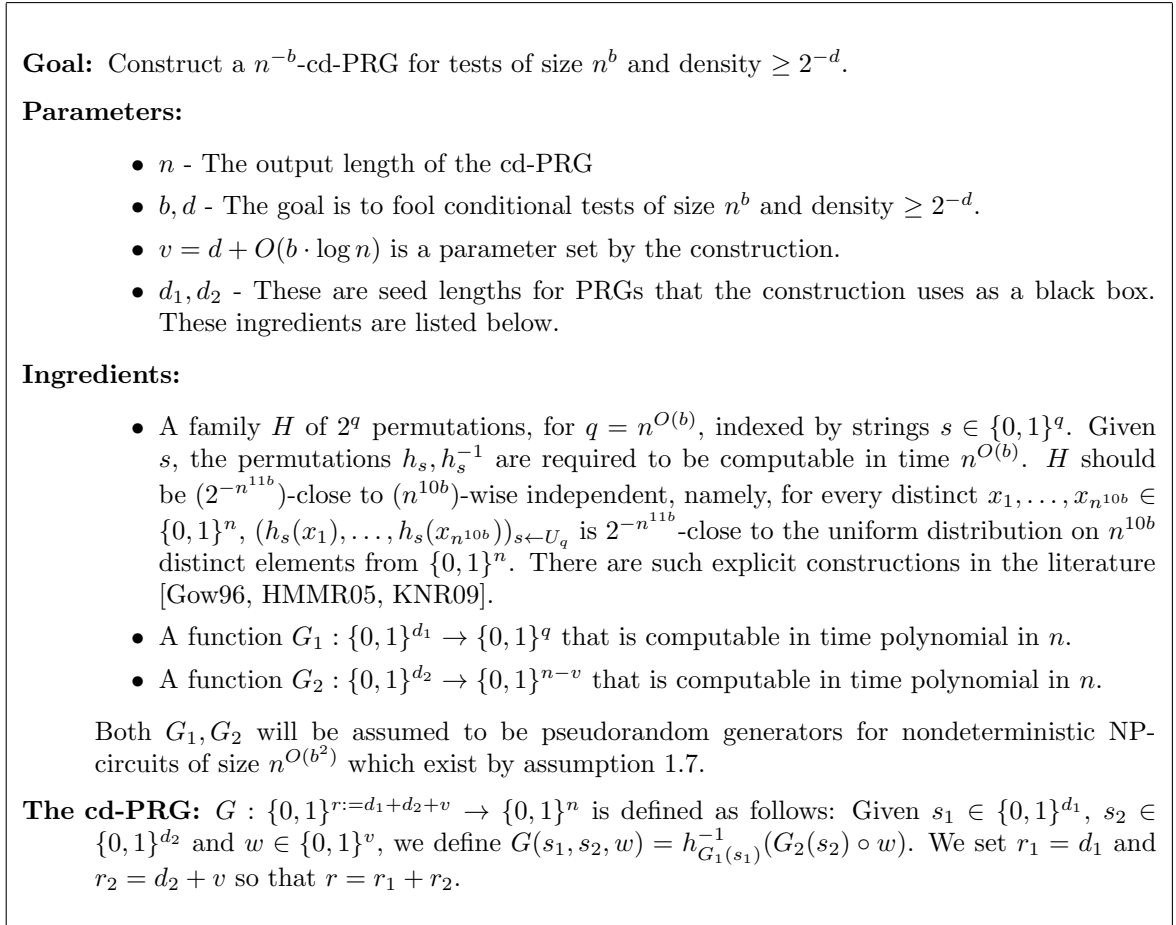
**Goal:** Construct a $n^{-b}$-cd-PRG for tests of size $n^b$ and density $\geq 2^{-d}$.

**Parameters:**

- $n$ - The output length of the cd-PRG
- $b, d$ - The goal is to fool conditional tests of size $n^b$ and density $\geq 2^{-d}$.
- $v = d + O(b \cdot \log n)$ is a parameter set by the construction.
- $d_1, d_2$ - These are seed lengths for PRGs that the construction uses as a black box. These ingredients are listed below.

**Ingredients:**

- A family $H$ of $2^q$ permutations, for $q = n^{O(b)}$, indexed by strings $s \in \{0,1\}^q$. Given $s$, the permutations $h_s, h_s^{-1}$ are required to be computable in time $n^{O(b)}$. $H$ should be $(2^{-n^{11b}})$-close to $(n^{10b})$-wise independent, namely, for every distinct $x_1, \ldots, x_{n^{10b}} \in \{0,1\}^n$, $(h_s(x_1), \ldots, h_s(x_{n^{10b}}))_{s \leftarrow U_q}$ is $2^{-n^{11b}}$-close to the uniform distribution on $n^{10b}$ distinct elements from $\{0,1\}^n$. There are such explicit constructions in the literature [Gow96, HMMR05, KNR09].
- A function $G_1 : \{0,1\}^{d_1} \to \{0,1\}^q$ that is computable in time polynomial in $n$.
- A function $G_2 : \{0,1\}^{d_2} \to \{0,1\}^{n-v}$ that is computable in time polynomial in $n$.

Both $G_1, G_2$ will be assumed to be pseudorandom generators for nondeterministic NP-circuits of size $n^{O(b^2)}$ which exist by assumption 1.7.

**The cd-PRG:** $G : \{0,1\}^{r := d_1 + d_2 + v} \to \{0,1\}^n$ is defined as follows: Given $s_1 \in \{0,1\}^{d_1}$, $s_2 \in \{0,1\}^{d_2}$ and $w \in \{0,1\}^v$, we define $G(s_1, s_2, w) = h^{-1}_{G_1(s_1)}(G_2(s_2) \circ w)$. We set $r_1 = d_1$ and $r_2 = d_2 + v$ so that $r = r_1 + r_2$.